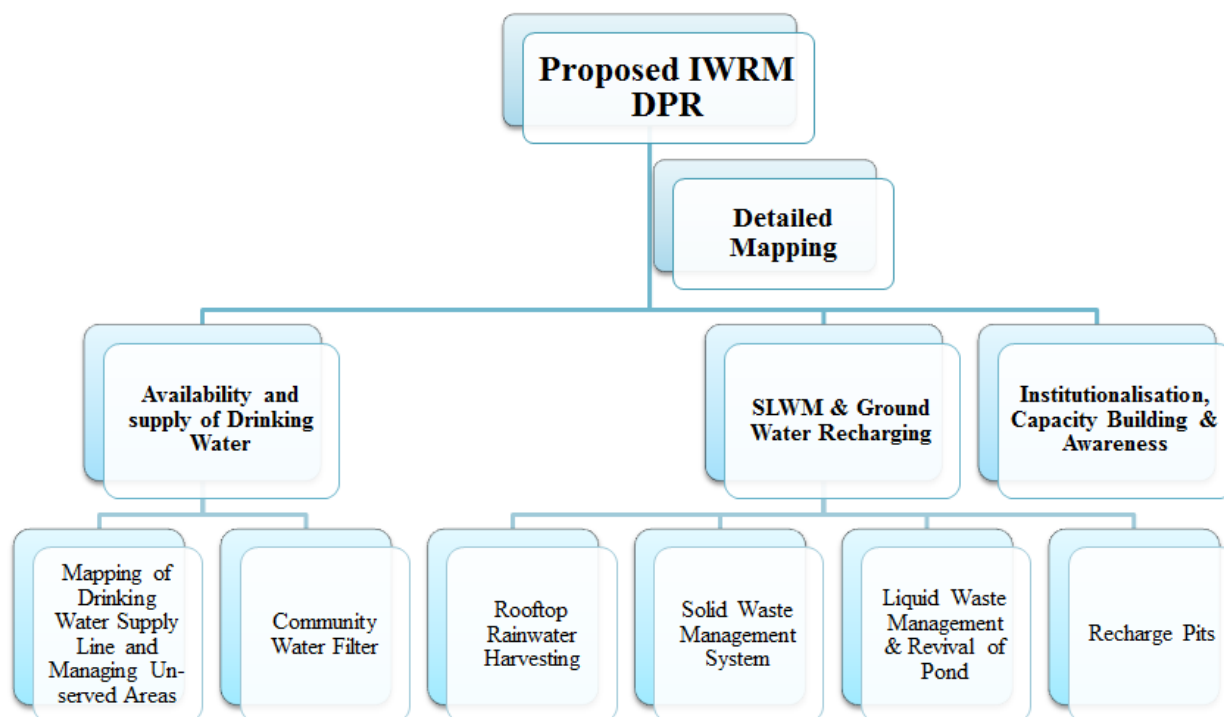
Proposed IWRM DPR

Detailed Mapping

Availability and supply of Drinking Water

SLWM & Ground Water Recharging

Institutionalisation, Capacity Building & Awareness

Mapping of Drinking Water Supply Line and Managing Unserved Areas

Community Water Filter

Rooftop Rainwater Harvesting

Solid Waste Management System

Liquid Waste Management & Revival of Pond

Recharge Pits